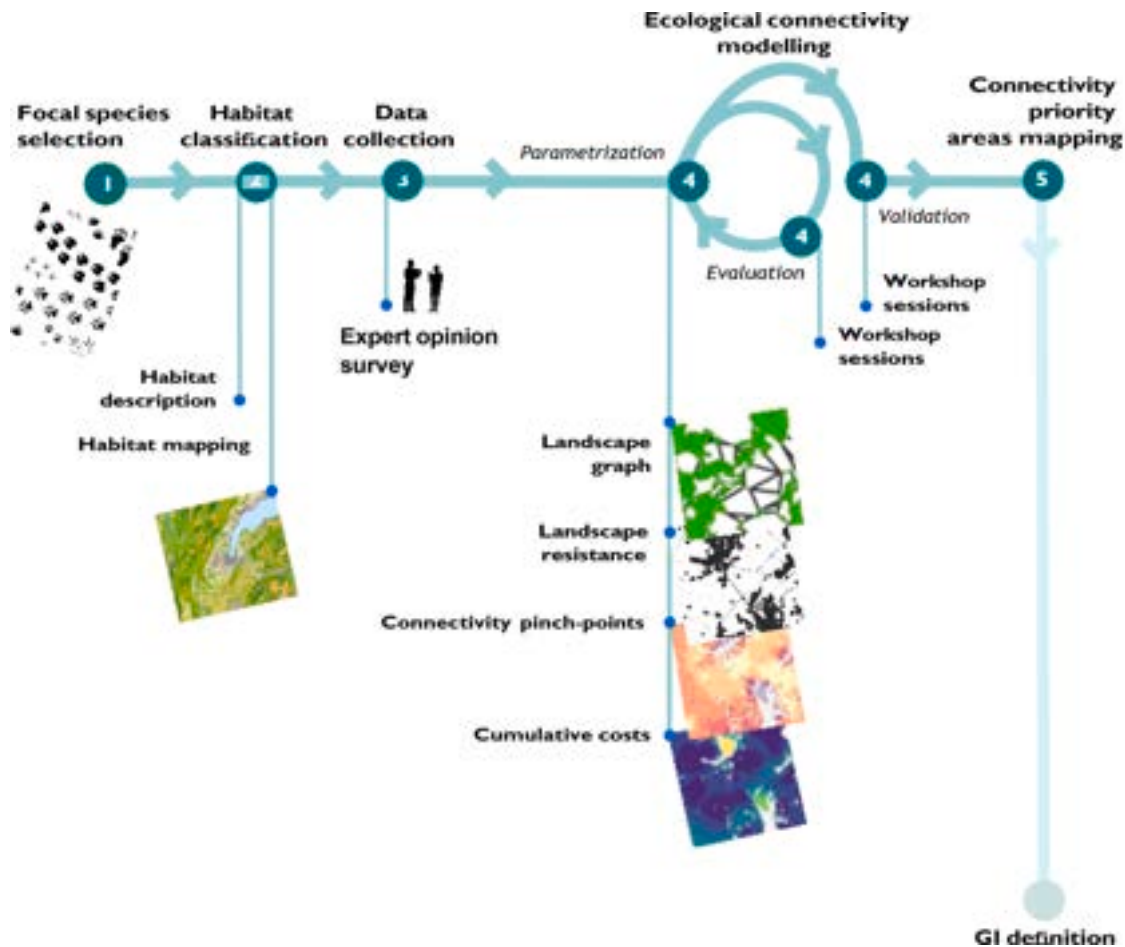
Ecological connectivity modelling

Focal species selection

1

Habitat classification

2

Data collection

3

Parametrization

4

4

4

Connectivity priority areas mapping

5

Validation

Evaluation

Workshop sessions

Workshop sessions

Expert opinion survey

Habitat description

Habitat mapping

Landscape graph

Landscape resistance

Connectivity pinch-points

Cumulative costs

GI definition